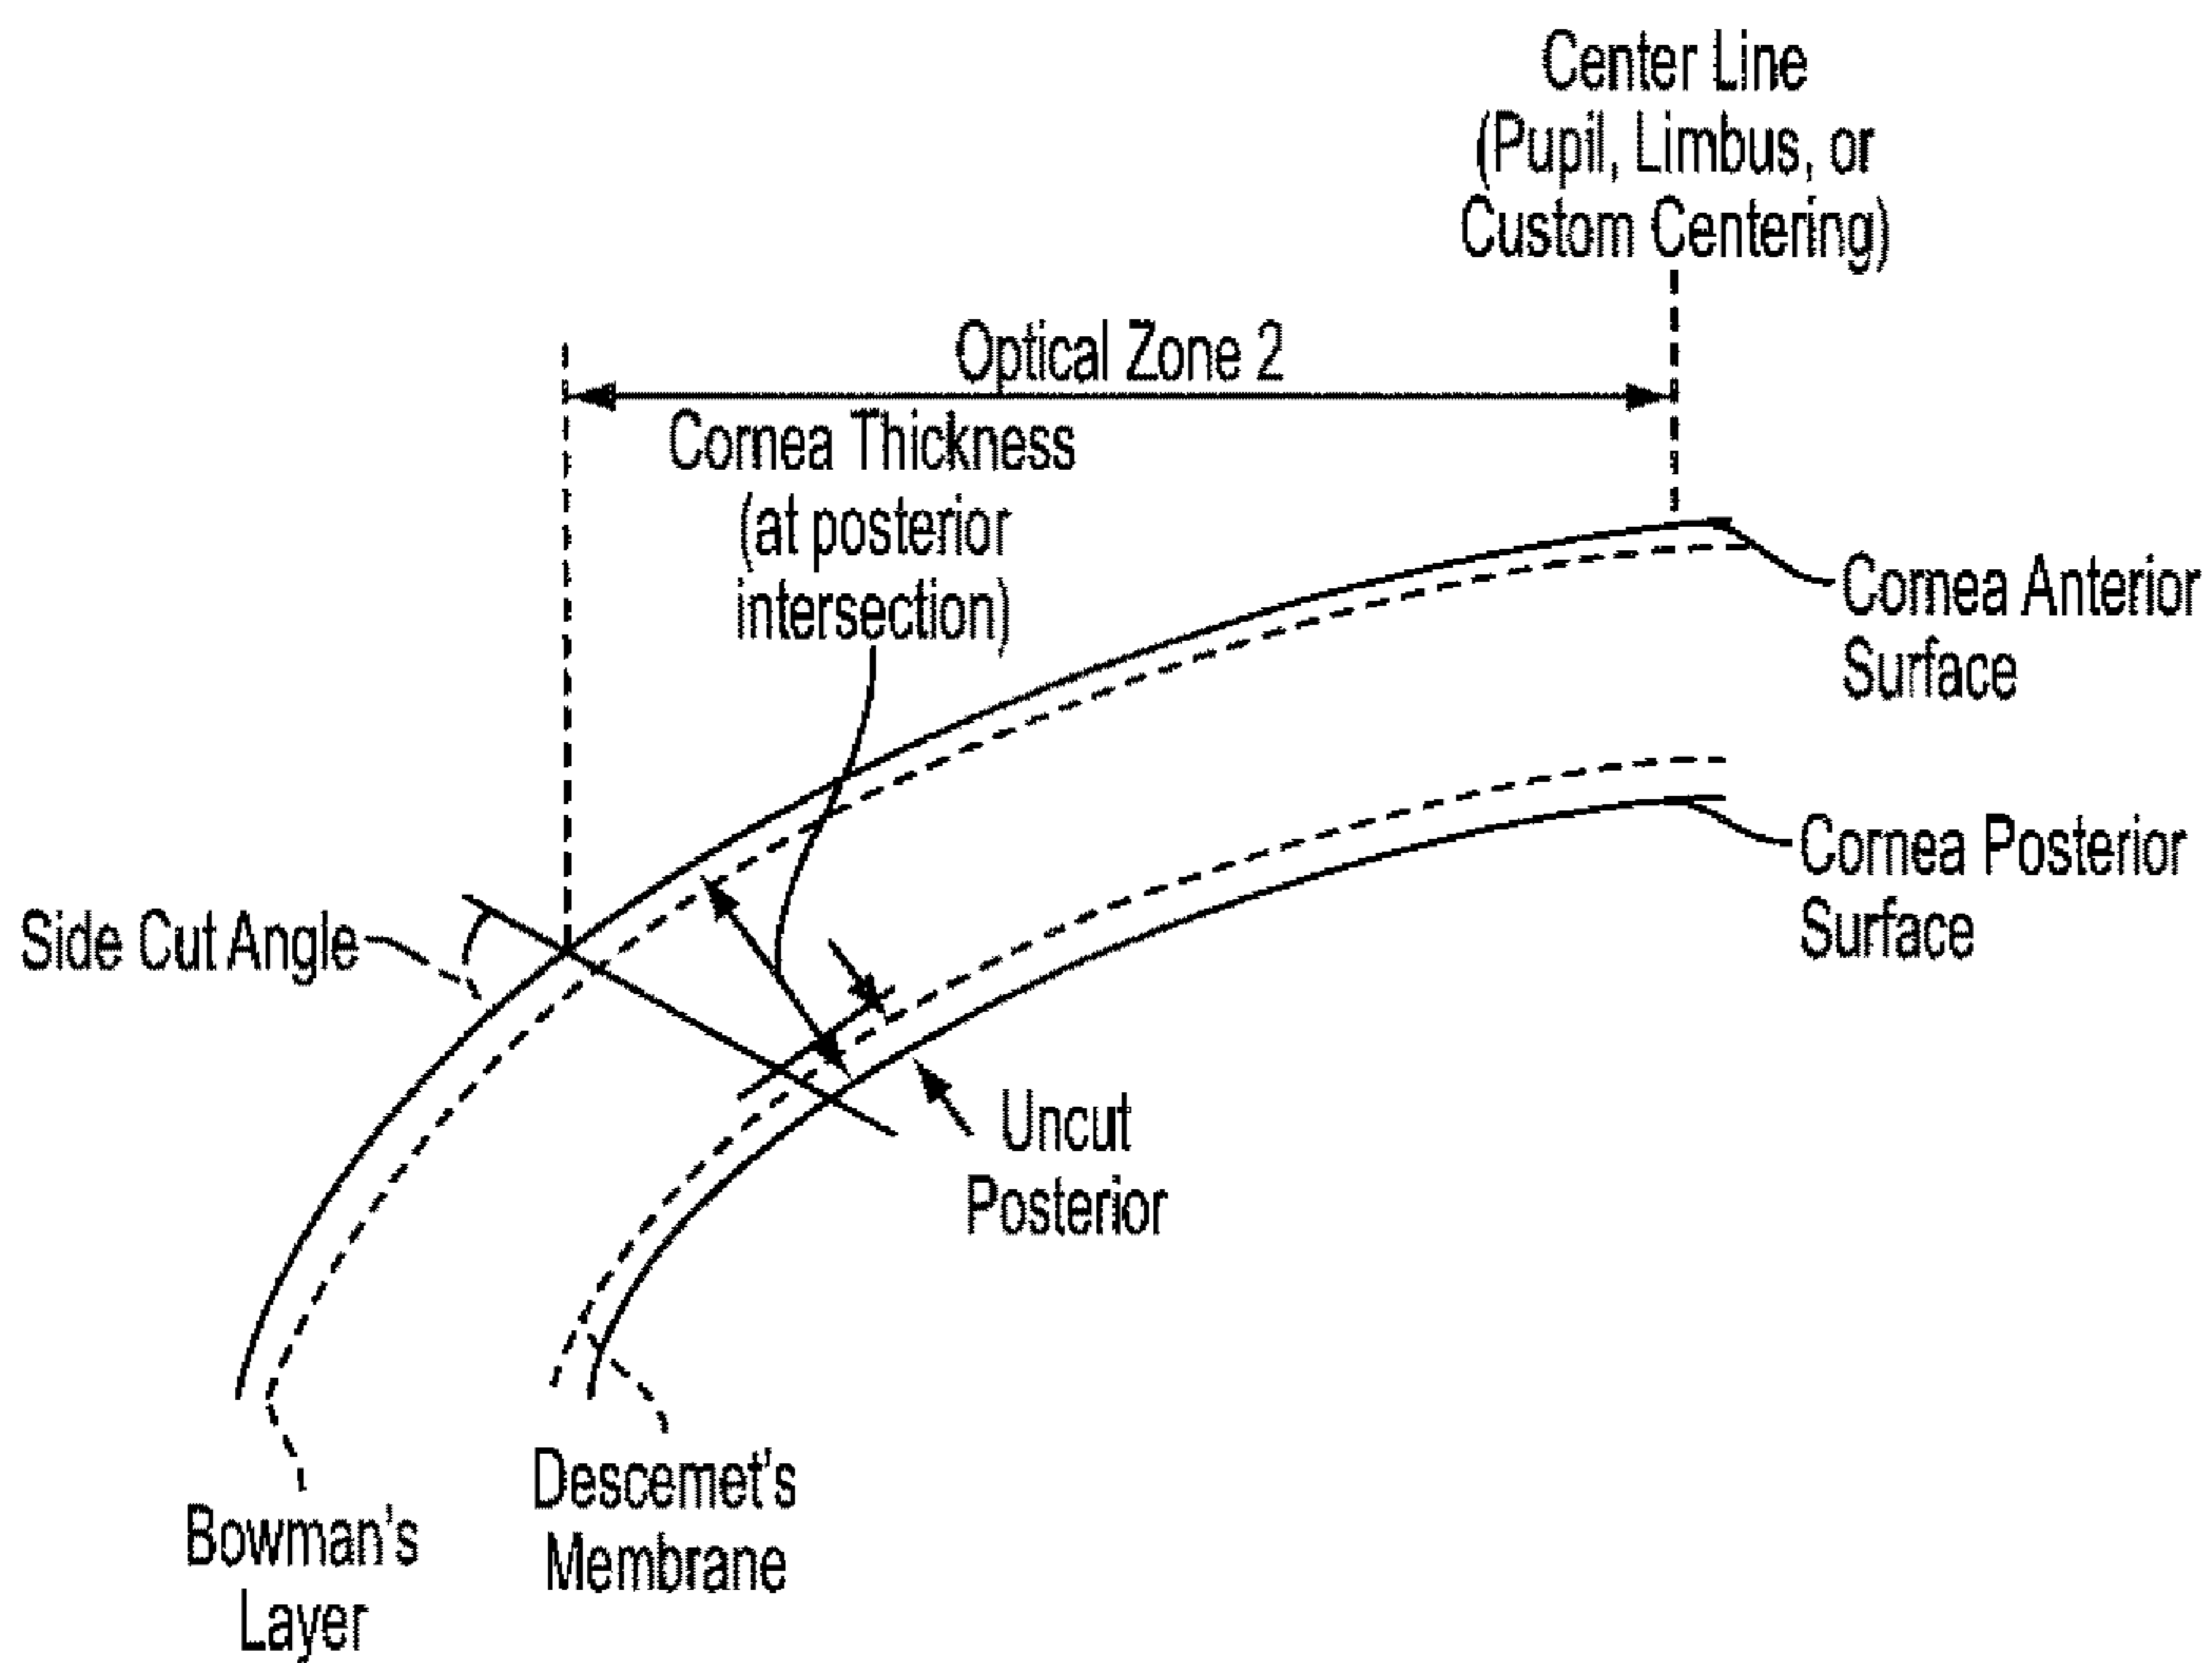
Center Line
(Pupil, Limbus, or
Custom Centering)

Optical Zone 2

Cornea Thickness
(at posterior
intersection)

Cornea Anterior
Surface

Cornea Posterior
Surface

Side Cut Angle

Uncut
Posterior

Bowman's
Layer

Descemet's
Membrane